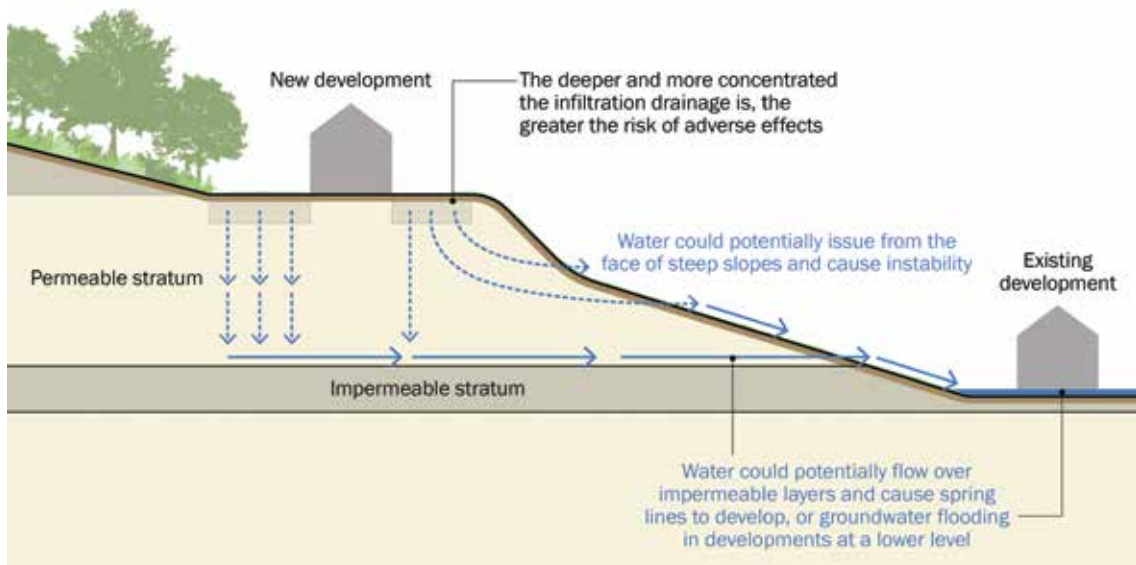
New development

The deeper and more concentrated the infiltration drainage is, the greater the risk of adverse effects

Water could potentially issue from the face of steep slopes and cause instability

Permeable stratum

Existing development

Impermeable stratum

Water could potentially flow over impermeable layers and cause spring lines to develop, or groundwater flooding in developments at a lower level